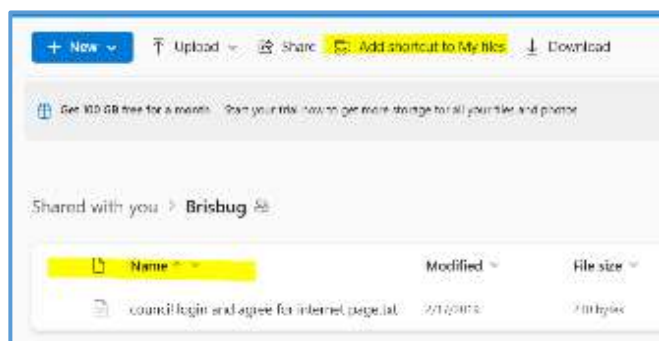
+ New ⌄ Upload ⌄ Share Add shortcut to My files Download

Get 100 GB free for a month. Start your trial now to get more storage for all your files and photos.

Shared with you > Brisbug

| Name | Modified | File size |
|---|---|---|
| council login and agree for internet page.txt | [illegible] | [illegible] bytes |